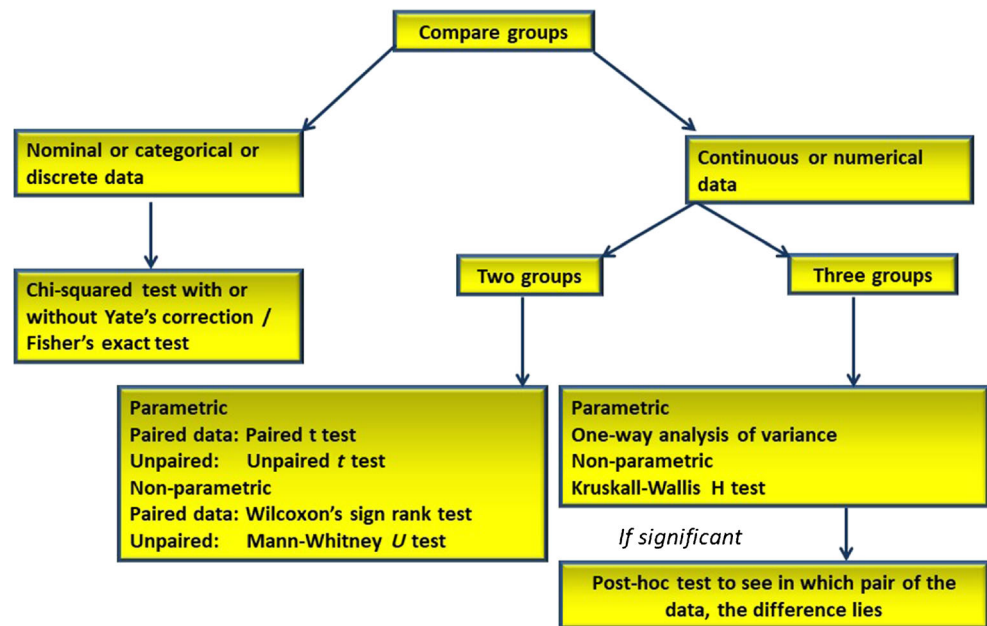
Compare groups

Nominal or categorical or discrete data

Chi-squared test with or without Yate's correction / Fisher's exact test

Continuous or numerical data

Two groups

Three groups

Parametric
Paired data: Paired t test
Unpaired: Unpaired *t* test
Non-parametric
Paired data: Wilcoxon's sign rank test
Unpaired: Mann-Whitney *U* test

Parametric
One-way analysis of variance
Non-parametric
Kruskall-Wallis H test

*If significant*

Post-hoc test to see in which pair of the data, the difference lies